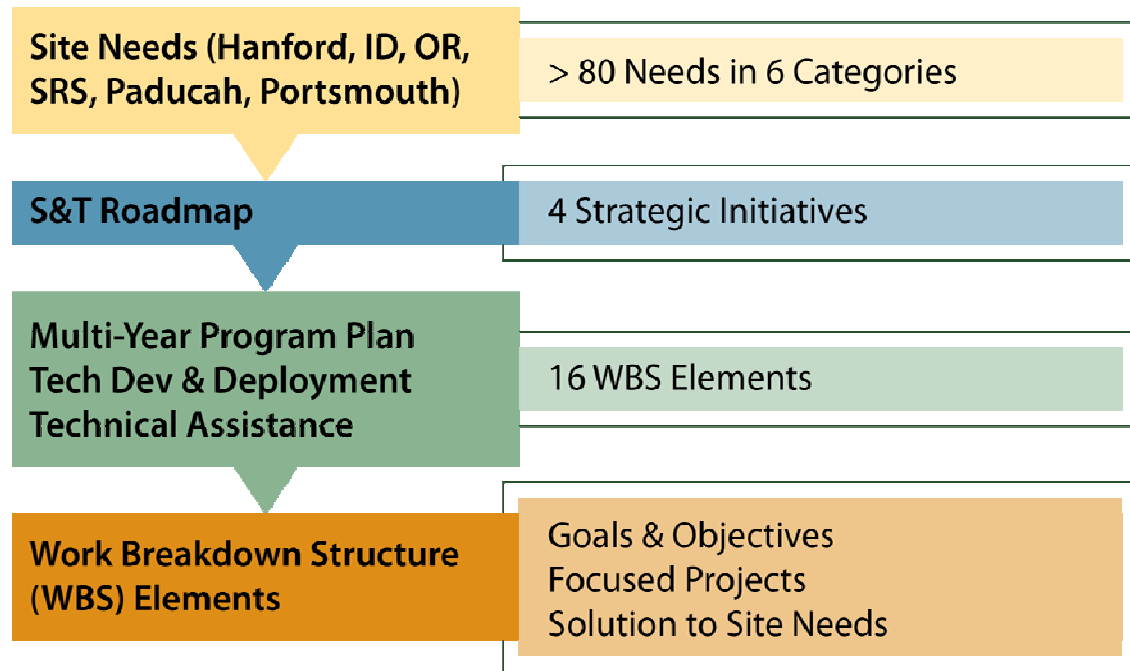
Site Needs (Hanford, ID, OR, SRS, Paducah, Portsmouth)

> 80 Needs in 6 Categories

S&T Roadmap

4 Strategic Initiatives

Multi-Year Program Plan
Tech Dev & Deployment
Technical Assistance

16 WBS Elements

Work Breakdown Structure (WBS) Elements

Goals & Objectives
Focused Projects
Solution to Site Needs